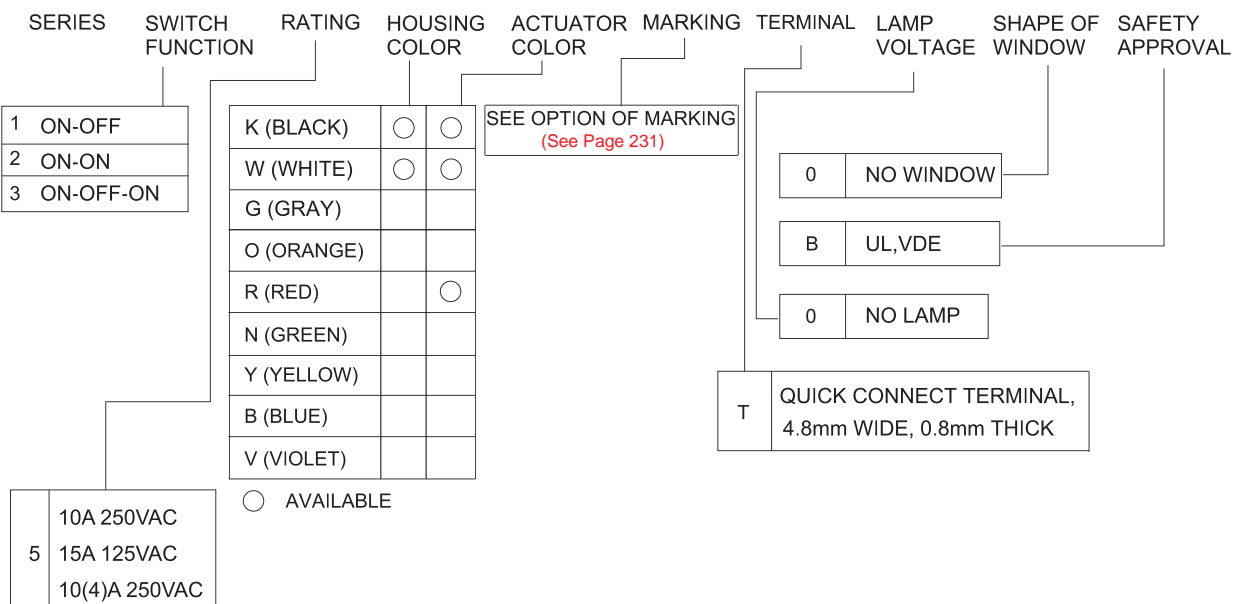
SERIES SWITCH FUNCTION RATING HOUSING COLOR ACTUATOR COLOR MARKING TERMINAL LAMP VOLTAGE SHAPE OF WINDOW SAFETY APPROVAL

| 1 | ON-OFF |
|---|---|
| 2 | ON-ON |
| 3 | ON-OFF-ON |

| | | |
|---|---|---|
| K (BLACK) | ○ | ○ |
| W (WHITE) | ○ | ○ |
| G (GRAY) | | |
| O (ORANGE) | | |
| R (RED) | | ○ |
| N (GREEN) | | |
| Y (YELLOW) | | |
| B (BLUE) | | |
| V (VIOLET) | | |

○ AVAILABLE

SEE OPTION OF MARKING
(See Page 231)

| 0 | NO WINDOW |
|---|---|

| B | UL,VDE |
|---|---|

| 0 | NO LAMP |
|---|---|

| T | QUICK CONNECT TERMINAL, 4.8mm WIDE, 0.8mm THICK |
|---|---|

| 5 | 10A 250VAC 15A 125VAC 10(4)A 250VAC |
|---|---|